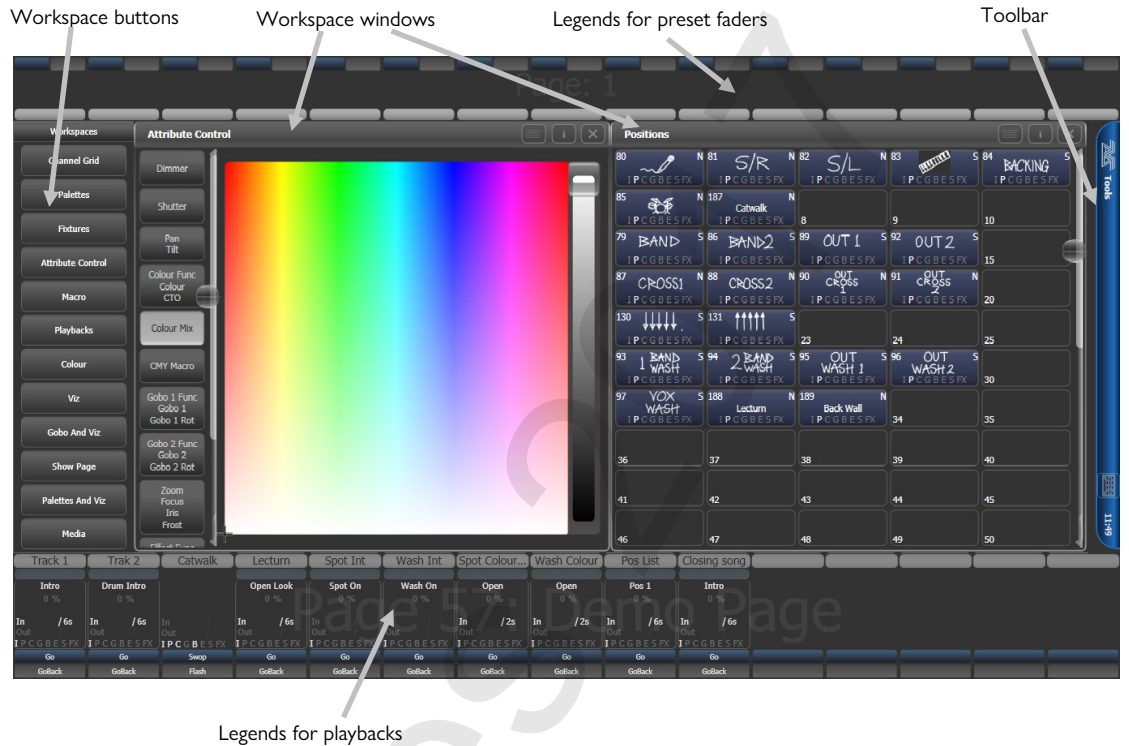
Workspace buttons
Workspace windows
Legends for preset faders
Toolbar

Page: 1

Workspaces
Channel Grid
Palettes
Fixtures
Attribute Control
Macro
Playbacks
Colour
Viz
Gobo And Viz
Show Page
Palettes And Viz
Media

Attribute Control

Dimmer
Shutter
Pan Tilt
Colour Func Colour CTO
Colour Mix
CMY Macro
Gobo 1 Func Gobo 1 Gobo 1 Rot
Gobo 2 Func Gobo 2 Gobo 2 Rot
Zoom Focus Iris Frost
Effect Func

Positions

| 80 N IPCGBESFX | 81 S/R N IPCGBESFX | 82 S/L N IPCGBESFX | 83 S IPCGBESFX | 84 BACKING S IPCGBESFX |
|---|---|---|---|---|
| 85 N IPCGBESFX | 187 Catwalk N | 8 | 9 | 10 |
| 79 BAND S IPCGBESFX | 86 BAND2 S IPCGBESFX | 89 OUT 1 S IPCGBESFX | 92 OUT 2 S IPCGBESFX | 15 |
| 87 CROSS1 N IPCGBESFX | 88 CROSS2 N IPCGBESFX | 90 OUT CROSS 1 N IPCGBESFX | 91 OUT CROSS 2 N IPCGBESFX | 20 |
| 130 S IPCGBESFX | 131 S IPCGBESFX | 23 | 24 | 25 |
| 93 1 BAND WASH S IPCGBESFX | 94 2 BAND WASH S IPCGBESFX | 95 OUT WASH 1 S IPCGBESFX | 96 OUT WASH 2 S IPCGBESFX | 30 |
| 97 VOX WASH S IPCGBESFX | 188 Lecturn N IPCGBESFX | 189 Back Wall N IPCGBESFX | 34 | 35 |
| 36 | 37 | 38 | 39 | 40 |
| 41 | 42 | 43 | 44 | 45 |
| 46 | 47 | 48 | 49 | 50 |

Tools
11-49

Track 1 | Trak 2 | Catwalk | Lecturn | Spot Int | Wash Int | Spot Colour... | Wash Colour | Pos List | Closing song

Intro 0 % In /6s Out IPCGBESFX Go GoBack
Drum Intro 0 % In /6s Out IPCGBESFX Go GoBack
IPCGBESFX Swop Flash
Open Look 0 % In /6s Out IPCGBESFX Go GoBack
Spot On 0 % In Out IPCGBESFX Go GoBack
Wash On 0 % Out IPCGBESFX Go GoBack
Open 0 % In /2s Out IPCGBESFX Go GoBack
Open 0 % In /2s Out IPCGBESFX Go GoBack
Pos 1 0 % In /6s Out IPCGBESFX Go GoBack
Intro 0 % In /6s Out IPCGBESFX Go GoBack

Page 57: Demo Page

Legends for playbacks